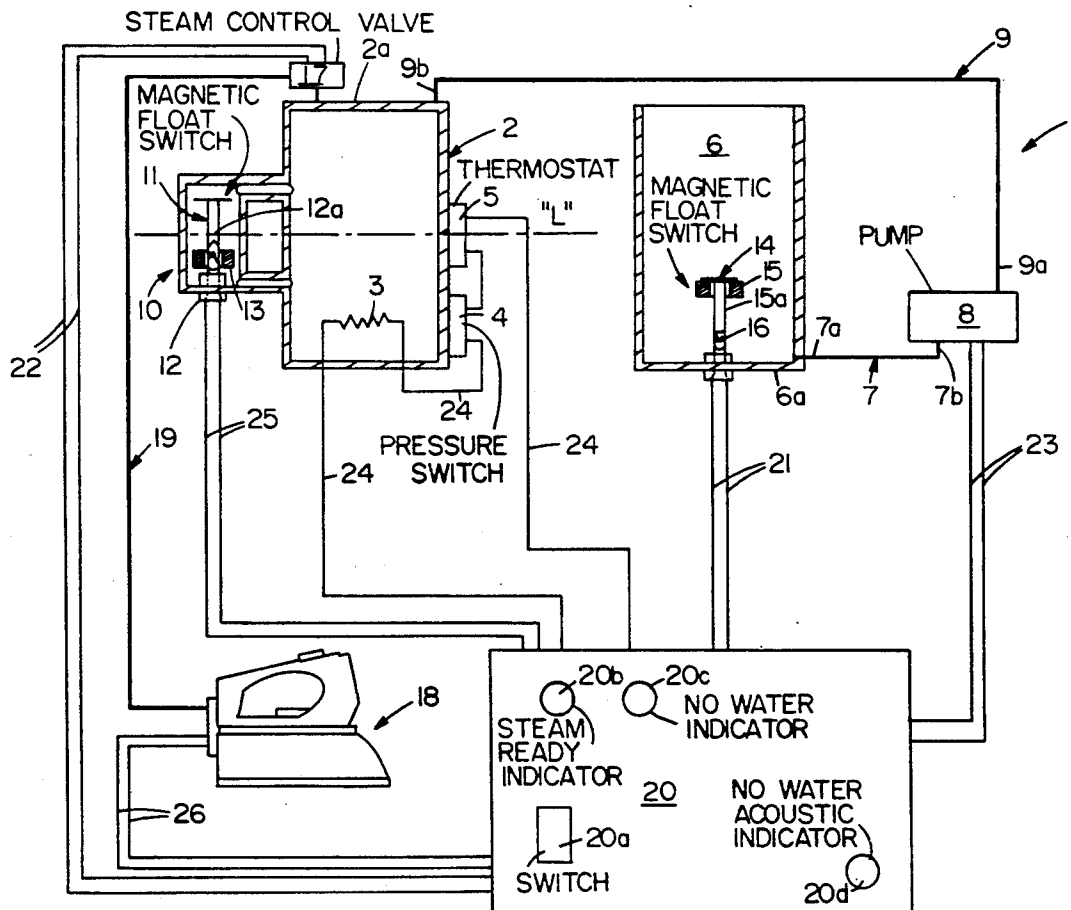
STEAM CONTROL VALVE
17
2a
9b
9
MAGNETIC FLOAT SWITCH
2
THERMOSTAT
6
MAGNETIC FLOAT SWITCH
11
12a
5
"L"
14
PUMP
15
9a
13
3
15a
10
4
16
8
7a
12
6a
7
7b
22
24
19
25
PRESSURE SWITCH
24
21
23
24
20b
20c
NO WATER INDICATOR
18
STEAM READY INDICATOR
20
NO WATER ACOUSTIC INDICATOR
26
20a
SWITCH
20d